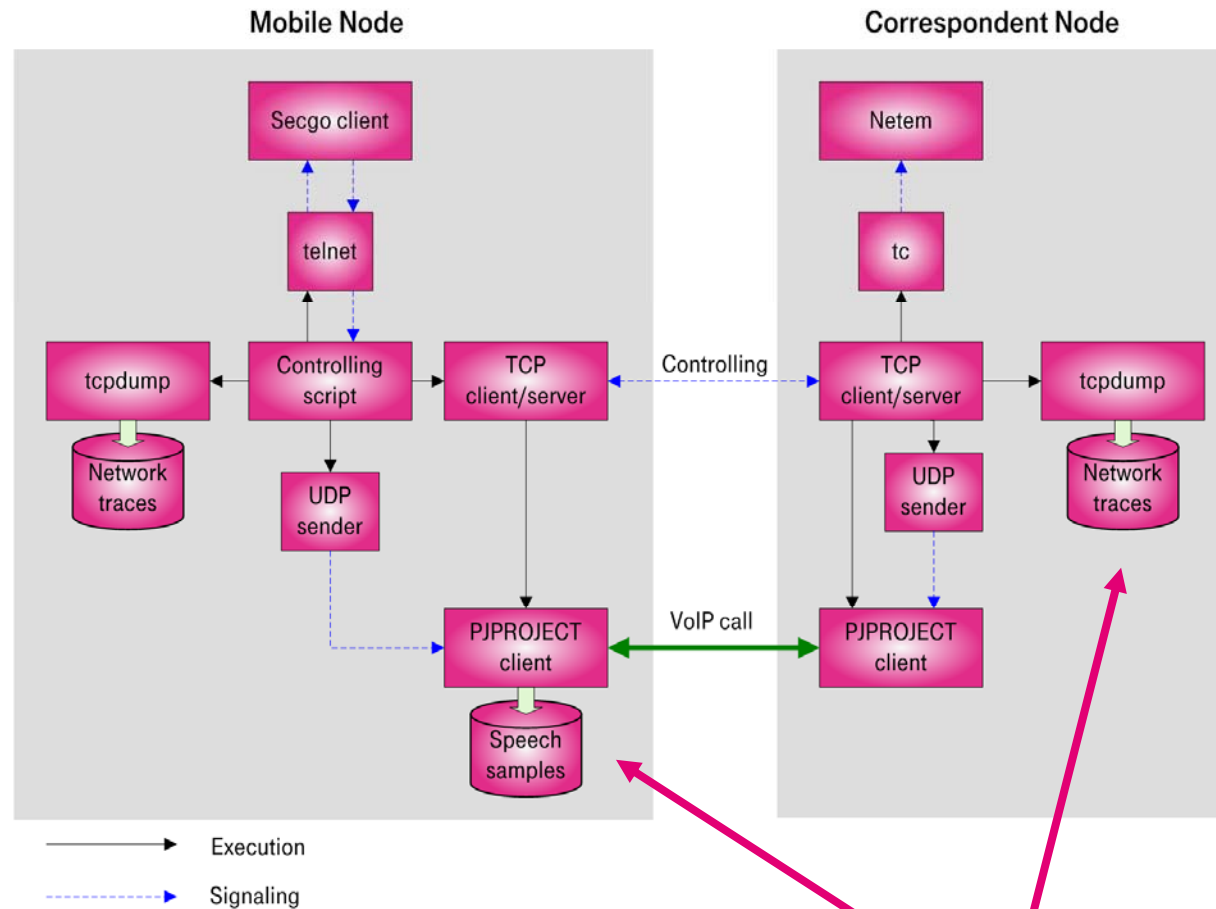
Mobile Node

Correspondent Node

Secgo client

telnet

tcpdump

Network traces

Controlling script

TCP client/server

UDP sender

PJPROJECT client

Speech samples

Controlling

VoIP call

Netem

tc

TCP client/server

tcpdump

Network traces

UDP sender

PJPROJECT client

Execution

Signaling